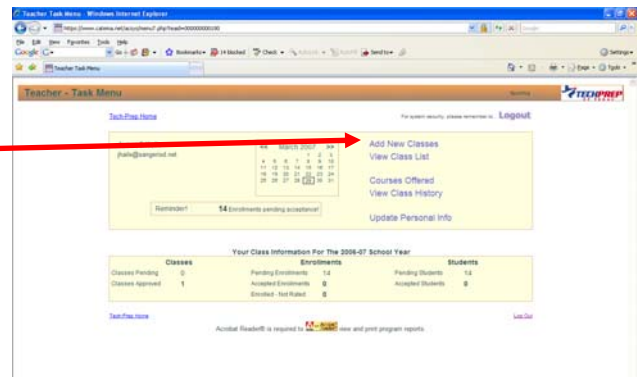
Teacher Task Menu - Windows Internet Explorer

https://www.cabrina.net/acs/schema/T.php?load=000000000100

File Edit View Favorites Tools Help

Google G- Go Bookmarks 14 blocked Check AutoLink AutoFill Send to Settings

Teacher Task Menu

Page Tools

Teacher - Task Menu

TECHPREP

Tech-Prep Home

For system security, please remember to... Logout

jhalls@sangerisd.net

<< March 2007 >>

| | | | | | | |
|---|---|---|---|---|---|---|
| | | | | 1 | 2 | 3 |
| 4 | 5 | 6 | 7 | 8 | 9 | 10 |
| 11 | 12 | 13 | 14 | 15 | 16 | 17 |
| 18 | 19 | 20 | 21 | 22 | 23 | 24 |
| 25 | 26 | 27 | 28 | 29 | 30 | 31 |

Reminder! 14 Enrollments pending acceptance!

Add New Classes
View Class List

Courses Offered
View Class History

Update Personal Info

Your Class Information For The 2006-07 School Year

| Classes | | Enrollments | | Students | |
|---|---|---|---|---|---|
| Classes Pending | 0 | Pending Enrollments | 14 | Pending Students | 14 |
| Classes Approved | 1 | Accepted Enrollments | 0 | Accepted Students | 0 |
| | | Enrolled - Not Rated | 0 | | |

Tech-Prep Home

Log Out

Acrobat Reader® is required to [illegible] view and print program reports.